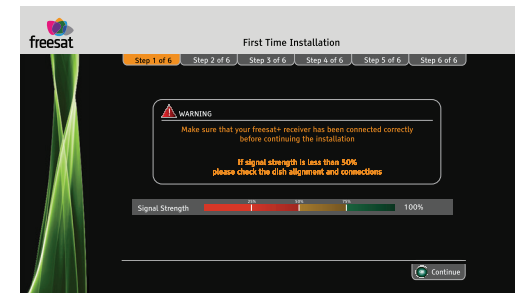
freesat

First Time Installation

Step 1 of 6
Step 2 of 6
Step 3 of 6
Step 4 of 6
Step 5 of 6
Step 6 of 6

WARNING

Make sure that your freesat+ receiver has been connected correctly before continuing the installation

If signal strength is less than 50%
please check the dish alignment and connections

Signal Strength
25%
50%
75%
100%

Continue